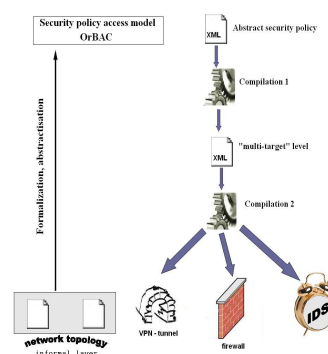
Security policy access model
OrBAC

XML
Abstract security policy

Compilation 1

XML
"multi-target" level

Compilation 2

Formalization, abstractisation

network topology
informal layer

VPN - tunnel

firewall

IDS